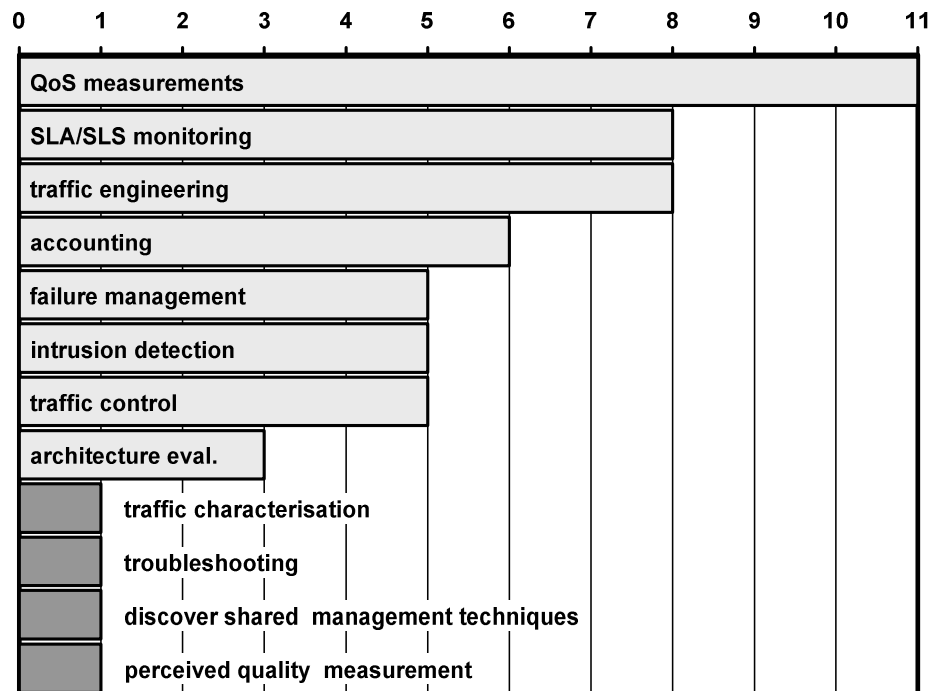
0 1 2 3 4 5 6 7 8 9 10 11

QoS measurements

SLA/SLS monitoring

traffic engineering

accounting

failure management

intrusion detection

traffic control

architecture eval.

traffic characterisation

troubleshooting

discover shared management techniques

perceived quality measurement